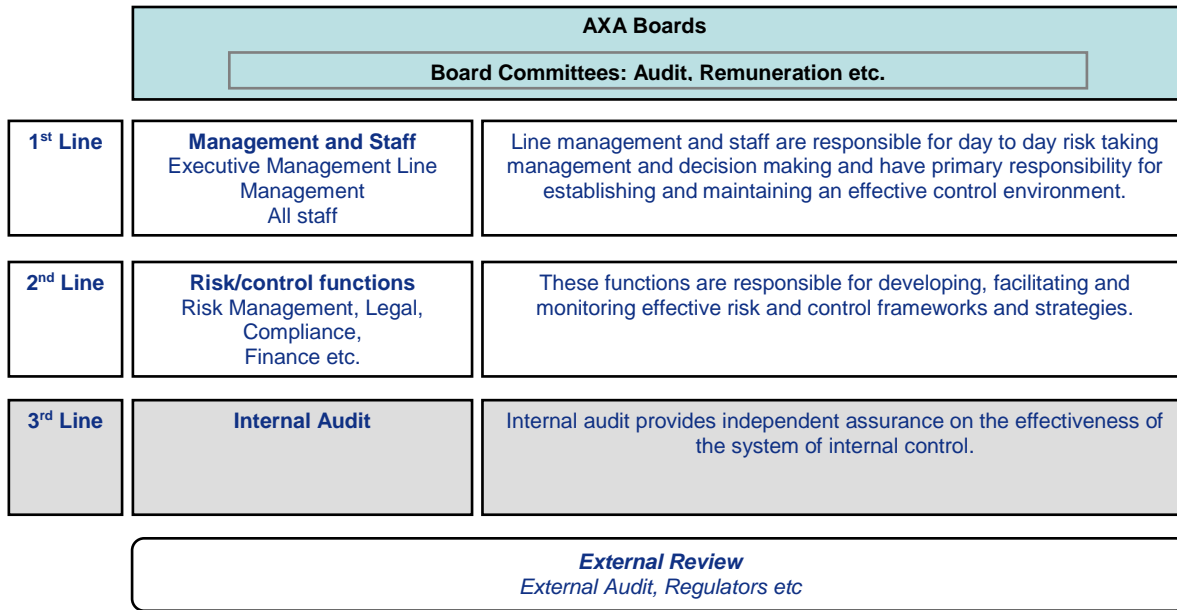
AXA Boards

Board Committees: Audit, Remuneration etc.

1$^{st}$ Line

Management and Staff
Executive Management Line Management
All staff

Line management and staff are responsible for day to day risk taking management and decision making and have primary responsibility for establishing and maintaining an effective control environment.

2$^{nd}$ Line

Risk/control functions
Risk Management, Legal, Compliance,
Finance etc.

These functions are responsible for developing, facilitating and monitoring effective risk and control frameworks and strategies.

3$^{rd}$ Line

Internal Audit

Internal audit provides independent assurance on the effectiveness of the system of internal control.

External Review
External Audit, Regulators etc